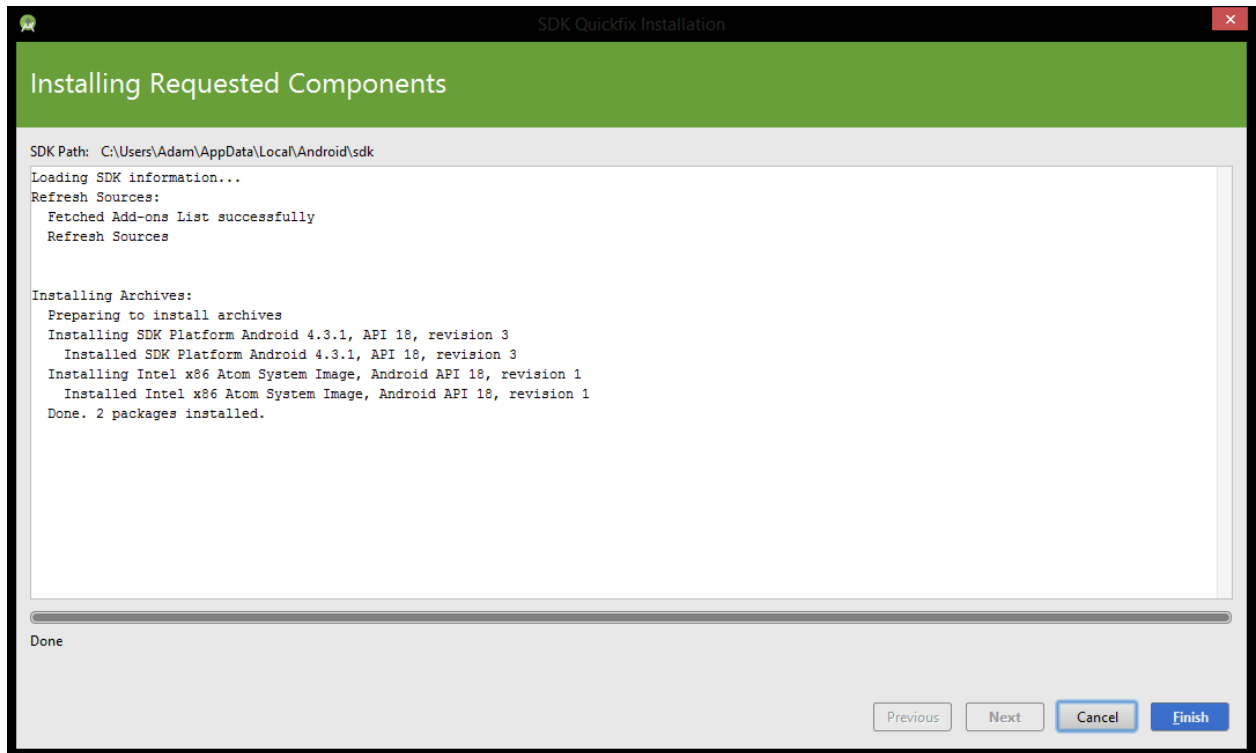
SDK Quickfix Installation

Installing Requested Components

SDK Path: C:\Users\Adam\AppData\Local\Android\sdk

Loading SDK information...
Refresh Sources:
Fetched Add-ons List successfully
Refresh Sources

Installing Archives:
Preparing to install archives
Installing SDK Platform Android 4.3.1, API 18, revision 3
Installed SDK Platform Android 4.3.1, API 18, revision 3
Installing Intel x86 Atom System Image, Android API 18, revision 1
Installed Intel x86 Atom System Image, Android API 18, revision 1
Done. 2 packages installed.

Done

Previous Next Cancel Finish